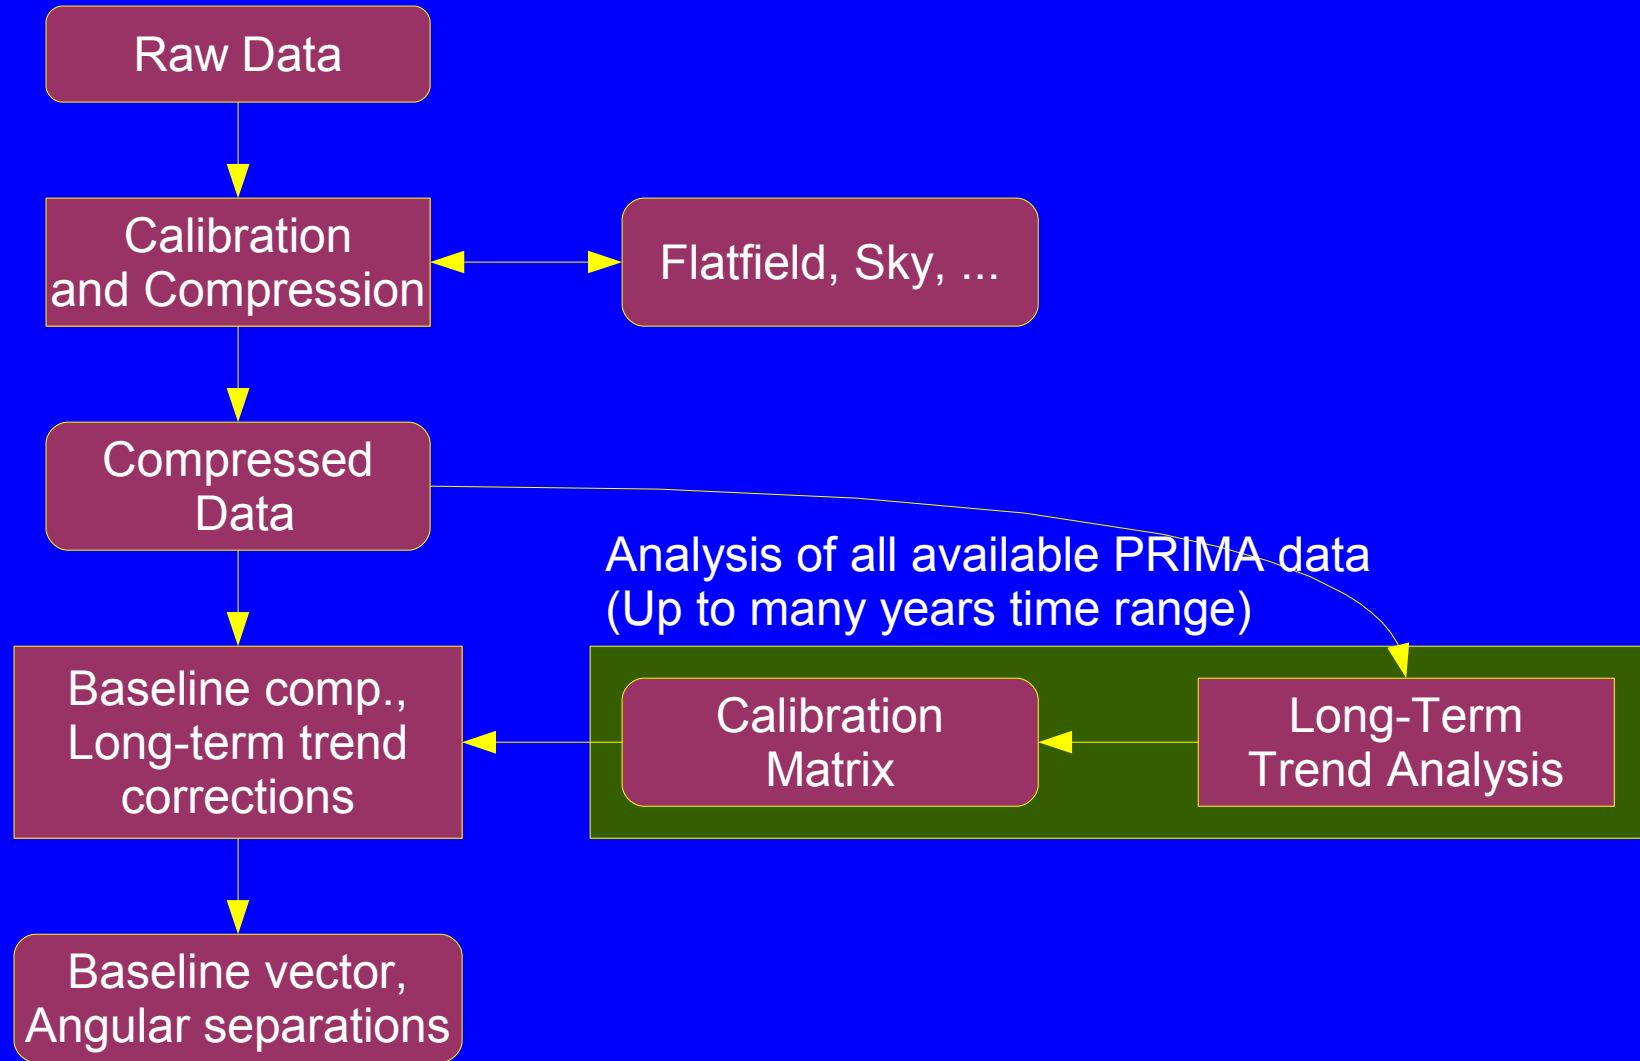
Raw Data

Calibration and Compression

Flatfield, Sky, ...

Compressed Data

Analysis of all available PRIMA data
(Up to many years time range)

Baseline comp., Long-term trend corrections

Calibration Matrix

Long-Term Trend Analysis

Baseline vector, Angular separations